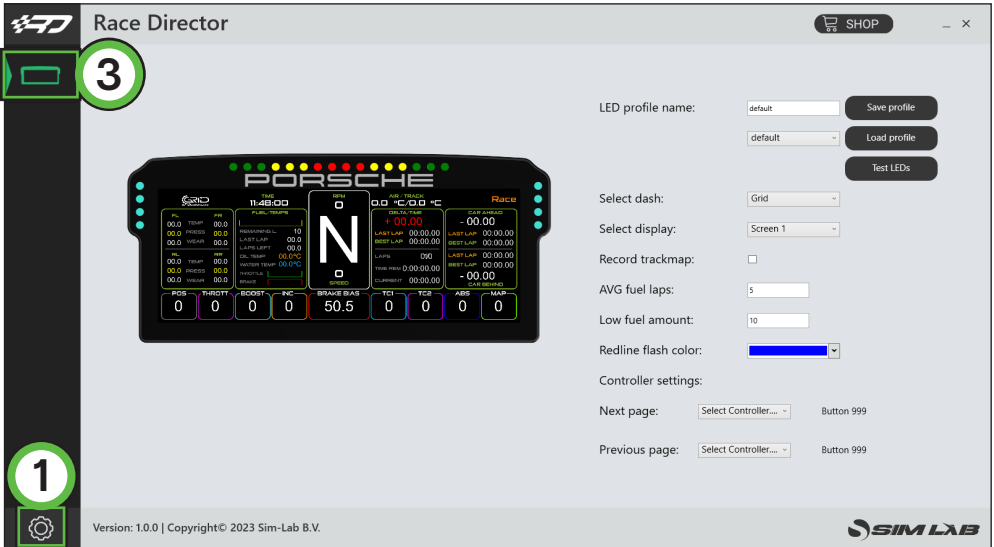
Race Director

SHOP

3

PORSCHE

TIME 11:48:00

RPM 0

AIR / TRACK 0.0 °C/0.0 °C

Race

FL FR
00.0 TEMP 00.0
00.0 PRESS 00.0
00.0 WEAR 00.0

FUEL/TEMPS
REMAINING L 10
LAST LAP 00.0
LAPS LEFT 00.0
OIL TEMP 00.0°C
WATER TEMP 00.0°C
THROTTLE
BRAKE

N

DELTA/TIME + 00.00
LAST LAP 00:00.00
BEST LAP 00:00.00

CAR AHEAD - 00.00
LAST LAP 00:00.00
BEST LAP 00:00.00

RL RR
00.0 TEMP 00.0
00.0 PRESS 00.0
00.0 WEAR 00.0

0
SPEED

LAPS 0/0
TIME REM 0:00:00.00
CURRENT 00:00.00

LAST LAP 00:00.00
BEST LAP 00:00.00
- 00.00
CAR BEHIND

| POS | THROTT | BOOST | INC | BRAKE BIAS | TC1 | TC2 | ABS | MAP |
|---|---|---|---|---|---|---|---|---|
| 0 | 0 | 0 | 0 | 50.5 | 0 | 0 | 0 | 0 |

LED profile name: default Save profile

default Load profile

Test LEDs

Select dash: Grid

Select display: Screen 1

Record trackmap:

AVG fuel laps: 5

Low fuel amount: 10

Redline flash color:

Controller settings:

Next page: Select Controller.... Button 999

Previous page: Select Controller.... Button 999

1

Version: 1.0.0 | Copyright© 2023 Sim-Lab B.V.

SIM LAB